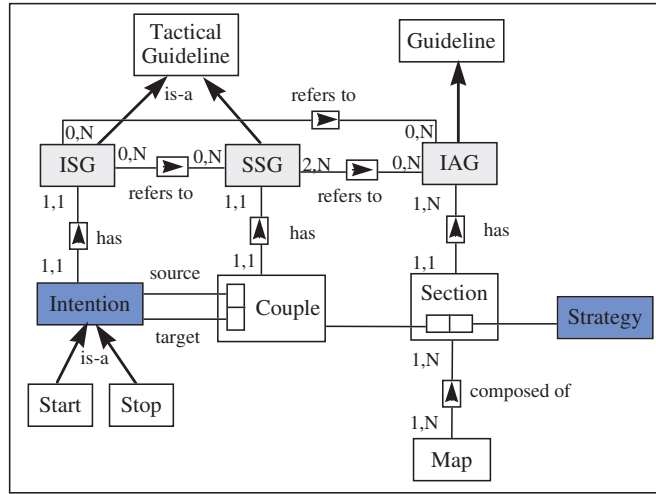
Tactical Guideline

Guideline

is-a

refers to

0,N

0,N

ISG

0,N

0,N

SSG

2,N

0,N

IAG

refers to

refers to

1,1

1,1

1,N

has

has

has

1,1

1,1

1,1

source

Intention

Couple

Section

Strategy

target

is-a

1,N

Start

Stop

composed of

1,N

Map